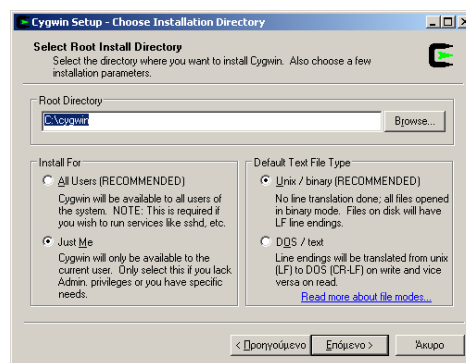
Cygwin Setup - Choose Installation Directory

Select Root Install Directory
Select the directory where you want to install Cygwin. Also choose a few installation parameters.

Root Directory
C:\cygwin
Browse...

Install For
All Users (RECOMMENDED)
Cygwin will be available to all users of the system. NOTE: This is required if you wish to run services like sshd, etc.
Just Me
Cygwin will only be available to the current user. Only select this if you lack Admin. privileges or you have specific needs.

Default Text File Type
Unix / binary (RECOMMENDED)
No line translation done; all files opened in binary mode. Files on disk will have LF line endings.
DOS / text
Line endings will be translated from unix (LF) to DOS (CR-LF) on write and vice versa on read.
Read more about file modes...

< Προηγούμενο
Επόμενο >
Άκυρο